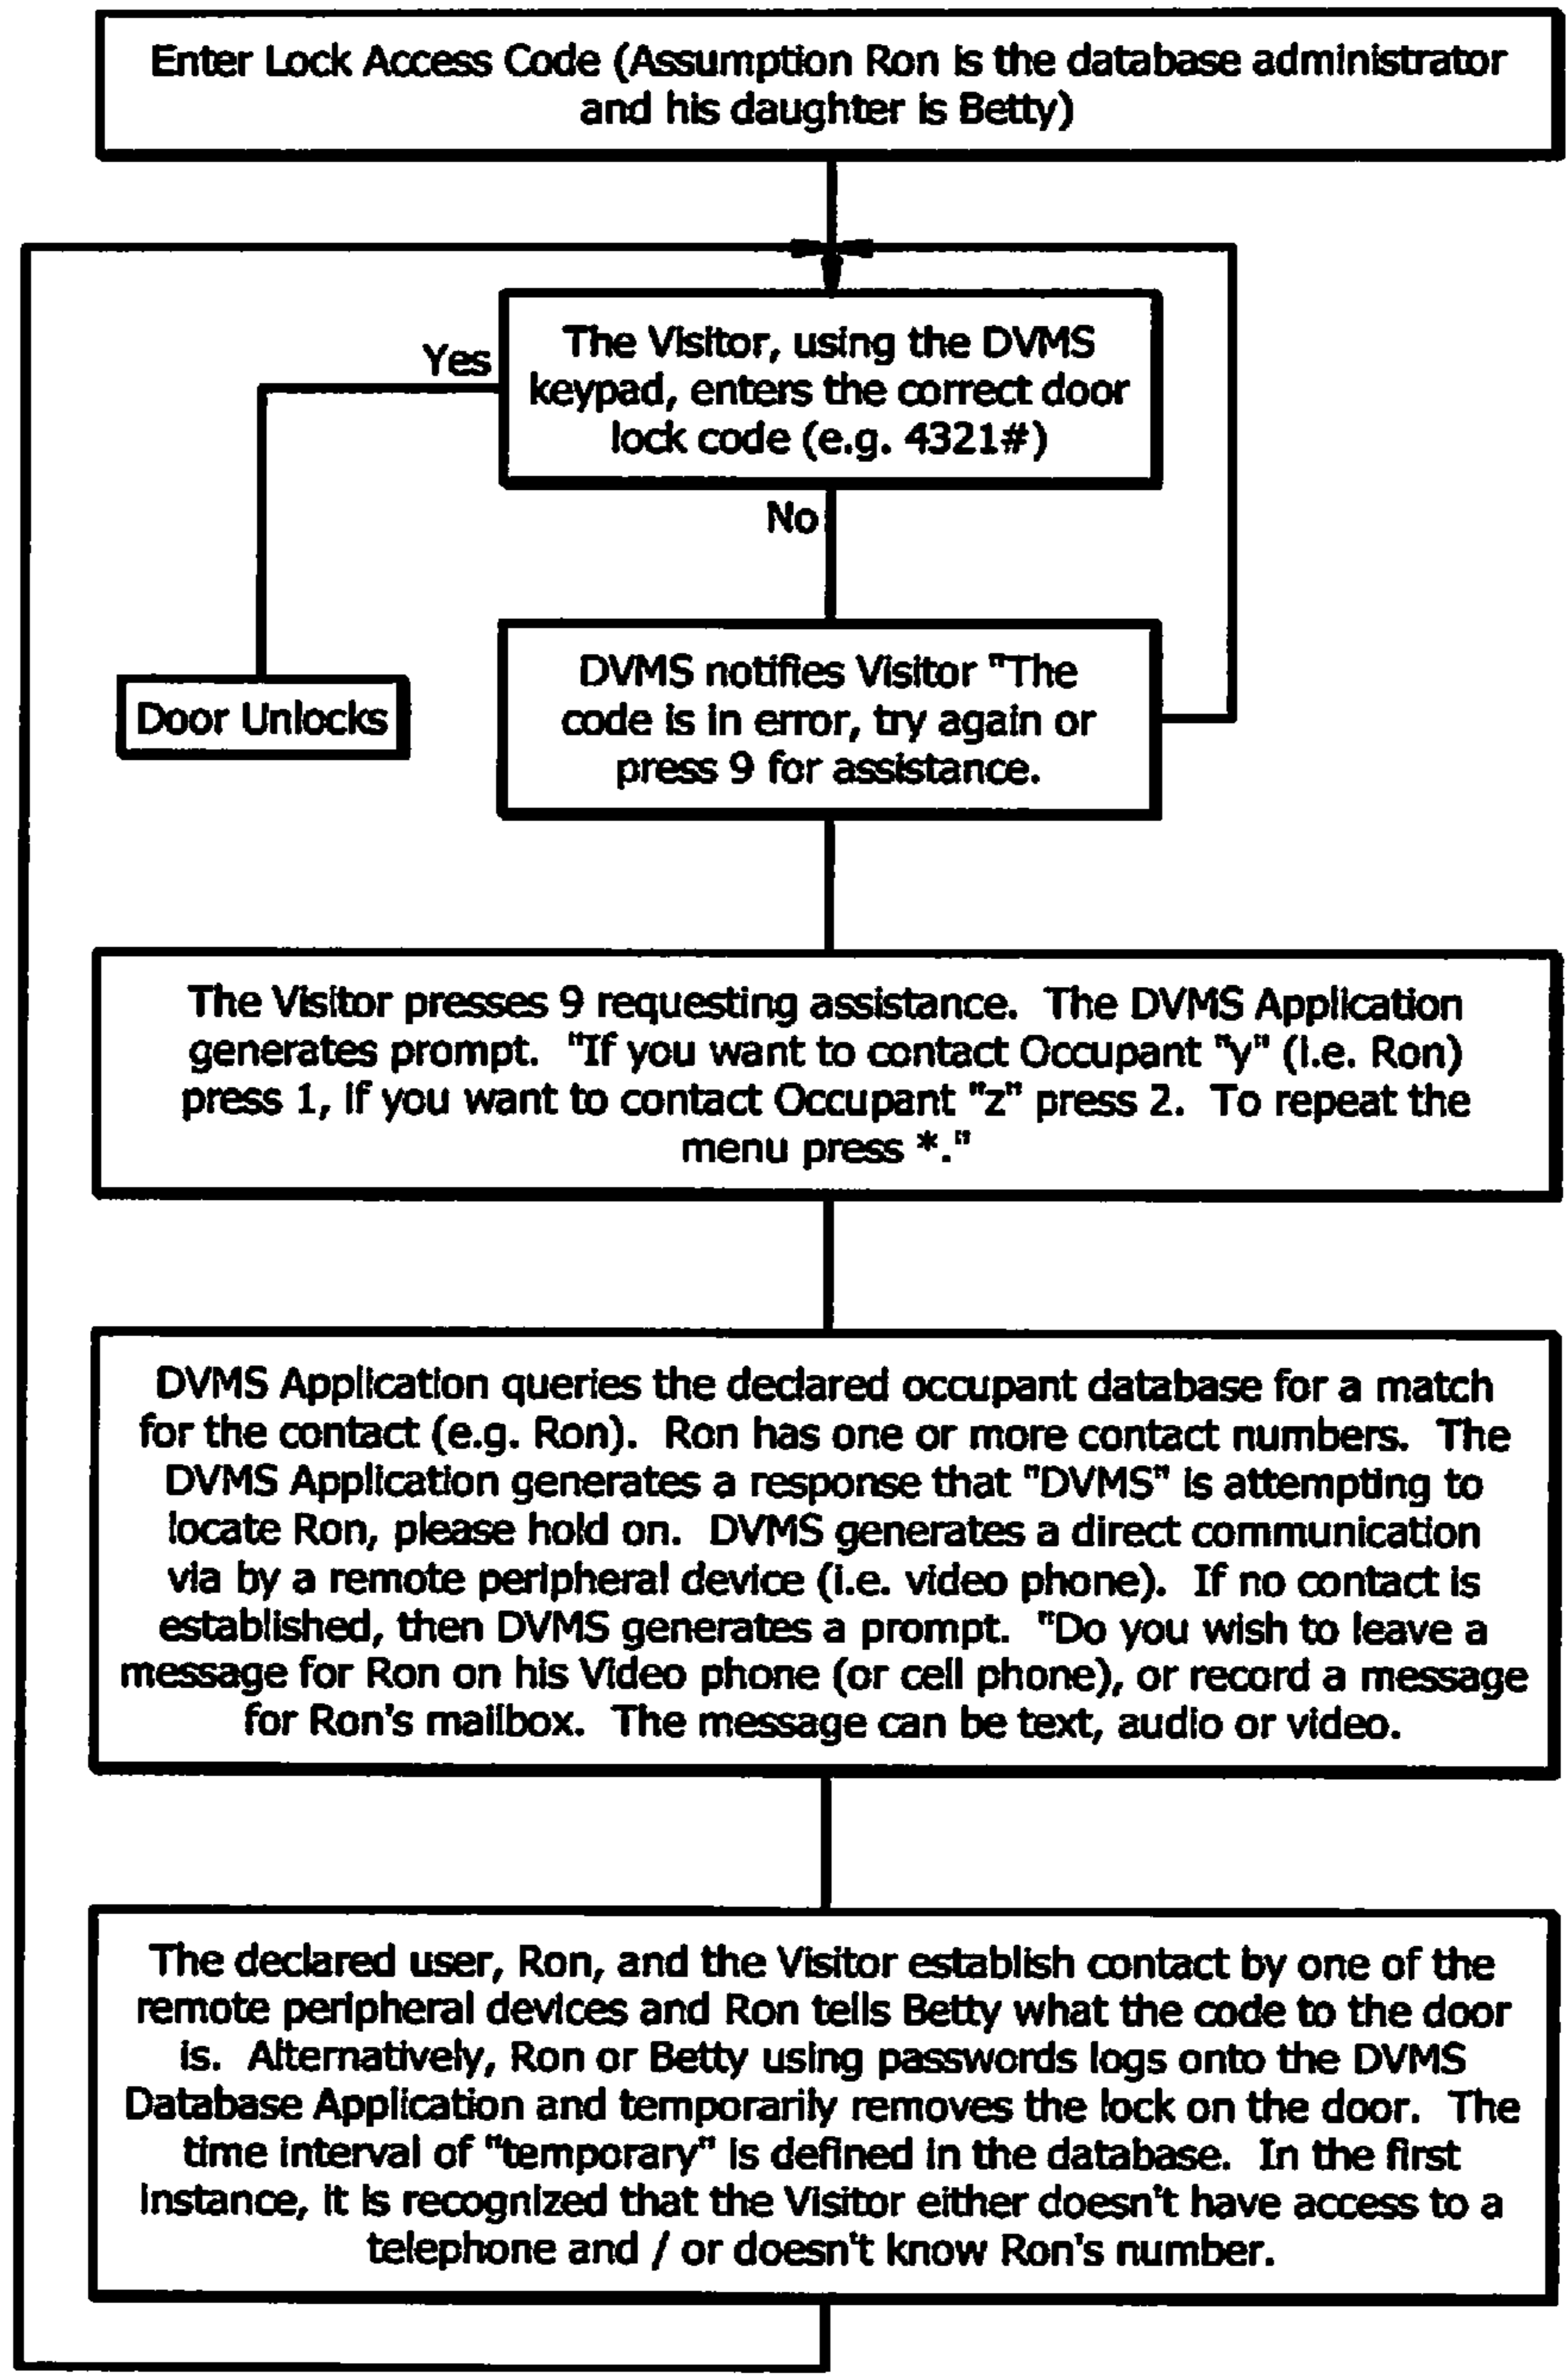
Enter Lock Access Code (Assumption Ron is the database administrator and his daughter is Betty)

Yes

The Visitor, using the DVMS keypad, enters the correct door lock code (e.g. 4321#)

No

Door Unlocks

DVMS notifies Visitor "The code is in error, try again or press 9 for assistance.

The Visitor presses 9 requesting assistance. The DVMS Application generates prompt. "If you want to contact Occupant "y" (i.e. Ron) press 1, if you want to contact Occupant "z" press 2. To repeat the menu press *."

DVMS Application queries the declared occupant database for a match for the contact (e.g. Ron). Ron has one or more contact numbers. The DVMS Application generates a response that "DVMS" is attempting to locate Ron, please hold on. DVMS generates a direct communication via by a remote peripheral device (i.e. video phone). If no contact is established, then DVMS generates a prompt. "Do you wish to leave a message for Ron on his Video phone (or cell phone), or record a message for Ron's mailbox. The message can be text, audio or video.

The declared user, Ron, and the Visitor establish contact by one of the remote peripheral devices and Ron tells Betty what the code to the door is. Alternatively, Ron or Betty using passwords logs onto the DVMS Database Application and temporarily removes the lock on the door. The time interval of "temporary" is defined in the database. In the first instance, it is recognized that the Visitor either doesn't have access to a telephone and / or doesn't know Ron's number.